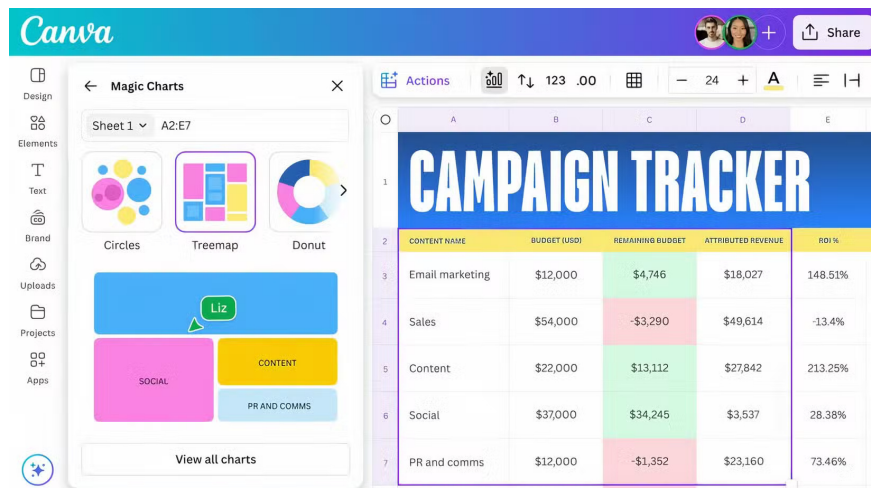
Canva

Share

Design
Elements
Text
Brand
Uploads
Projects
Apps

Magic Charts

Sheet 1 A2:E7

Circles
Treemap
Donut

Liz

SOCIAL
CONTENT
PR AND COMMS

View all charts

Actions 123 .00 24

| | A | B | C | D | E |
|---|---|---|---|---|---|
| 1 | CAMPAIGN TRACKER | | | | |
| 2 | CONTENT NAME | BUDGET (USD) | REMAINING BUDGET | ATTRIBUTED REVENUE | ROI % |
| 3 | Email marketing | $12,000 | $4,746 | $18,027 | 148.51% |
| 4 | Sales | $54,000 | -$3,290 | $49,614 | -13.4% |
| 5 | Content | $22,000 | $13,112 | $27,842 | 213.25% |
| 6 | Social | $37,000 | $34,245 | $3,537 | 28.38% |
| 7 | PR and comms | $12,000 | -$1,352 | $23,160 | 73.46% |